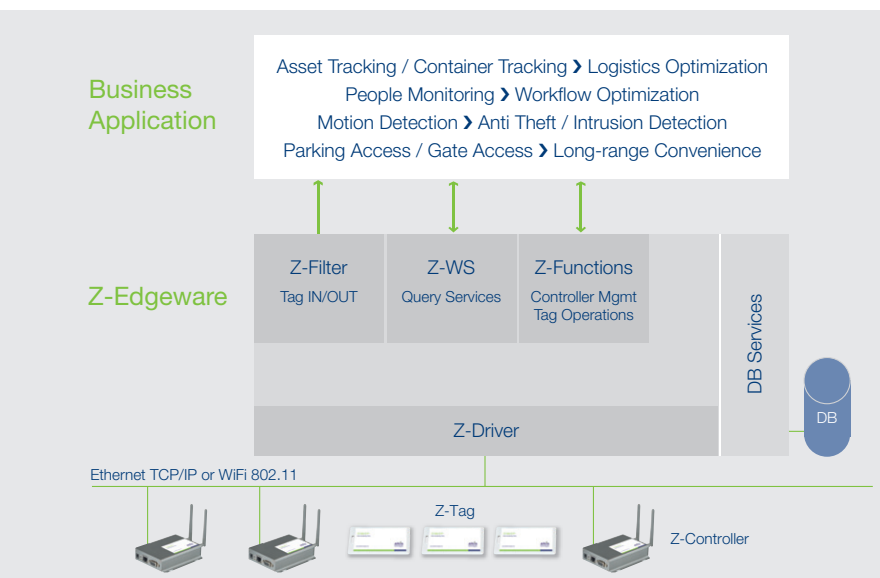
Business Application

Asset Tracking / Container Tracking › Logistics Optimization
People Monitoring › Workflow Optimization
Motion Detection › Anti Theft / Intrusion Detection
Parking Access / Gate Access › Long-range Convenience

Z-Edgeware

Z-Filter
Tag IN/OUT

Z-WS
Query Services

Z-Functions
Controller Mgmt
Tag Operations

DB Services

DB

Z-Driver

Ethernet TCP/IP or WiFi 802.11

Z-Tag

Z-Controller